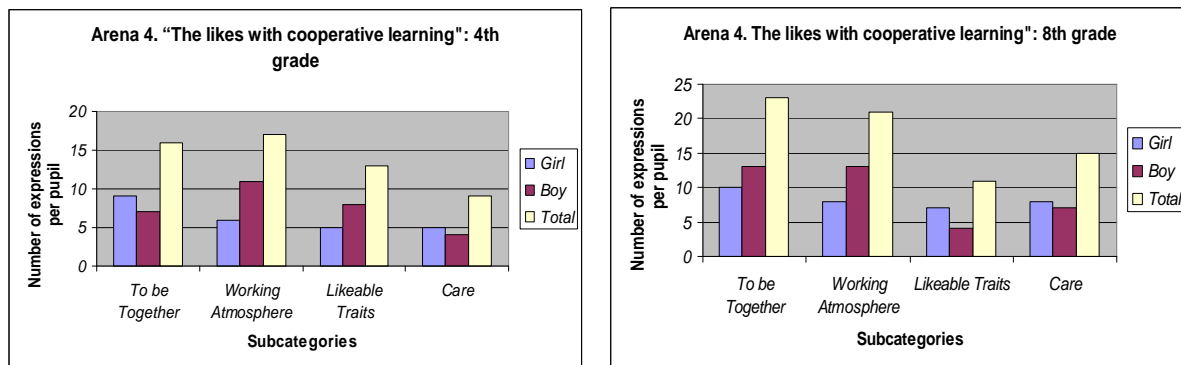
Arena 4. "The likes with cooperative learning": 4th grade

Number of expressions per pupil

20
15
10
5
0

To be Together
Working Atmosphere
Likeable Traits
Care

Subcategories

Girl
Boy
Total

Arena 4. The likes with cooperative learning": 8th grade

Number of expressions per pupil

25
20
15
10
5
0

To be Together
Working Atmosphere
Likeable Traits
Care

Subcategories

Girl
Boy
Total